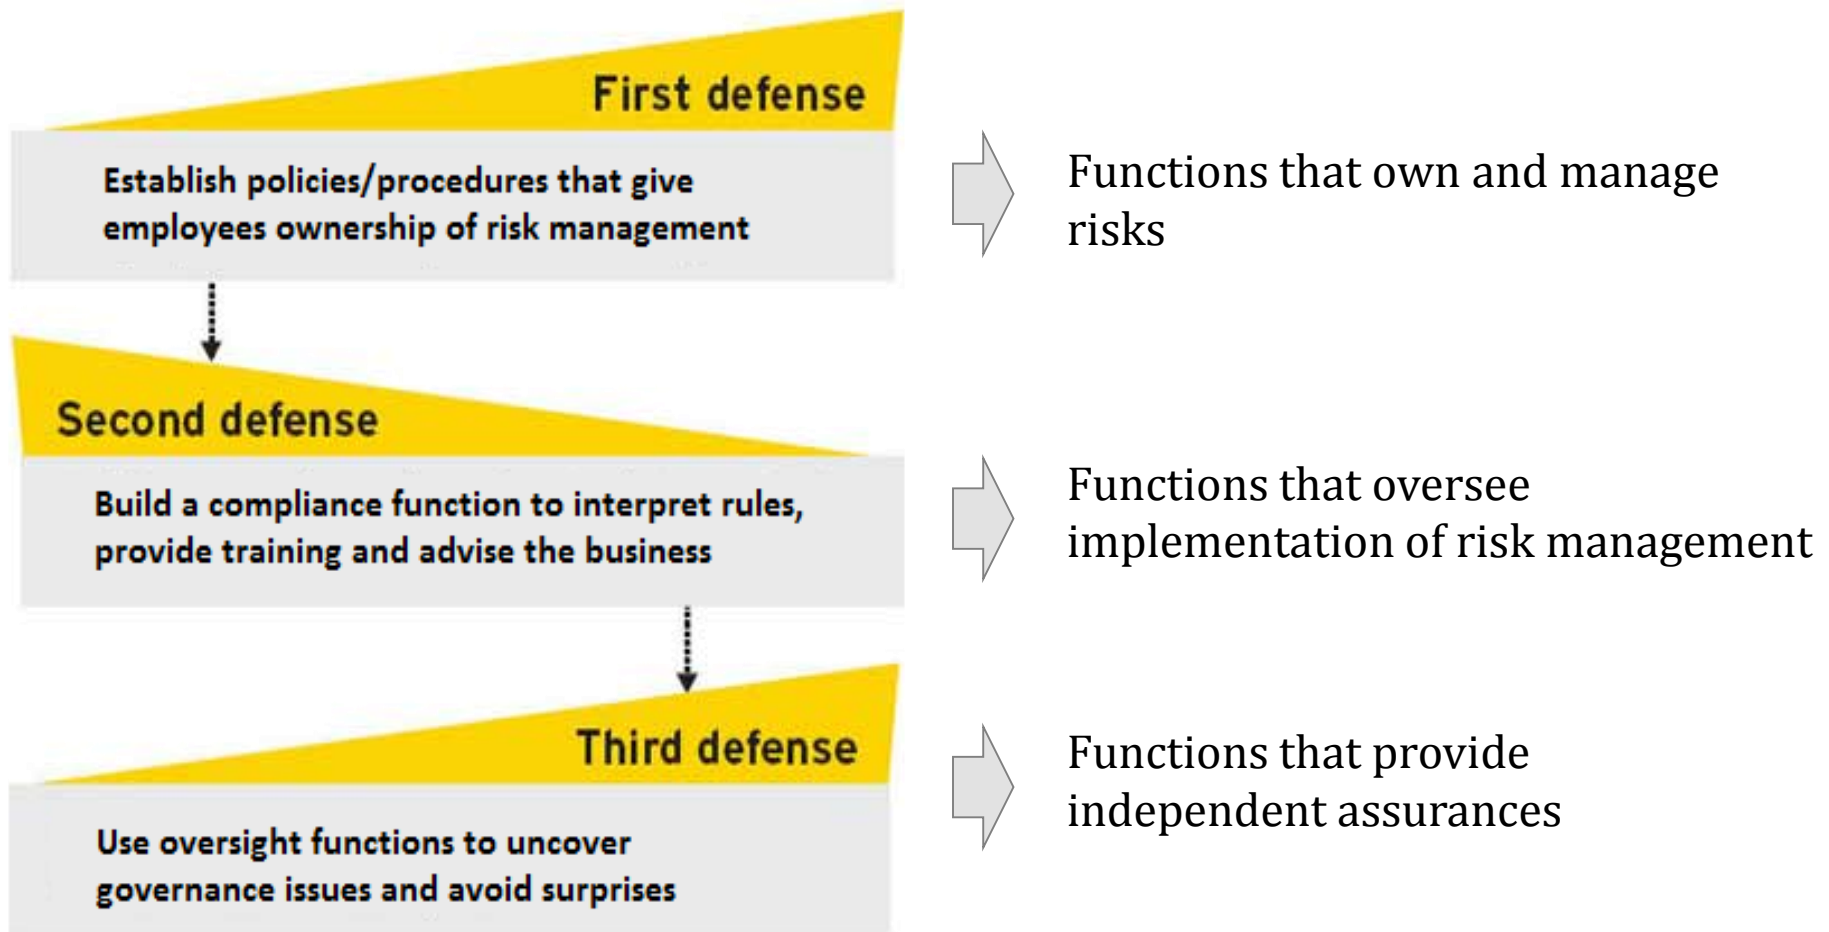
First defense

Establish policies/procedures that give employees ownership of risk management

Functions that own and manage risks

Second defense

Build a compliance function to interpret rules, provide training and advise the business

Functions that oversee implementation of risk management

Third defense

Use oversight functions to uncover governance issues and avoid surprises

Functions that provide independent assurances